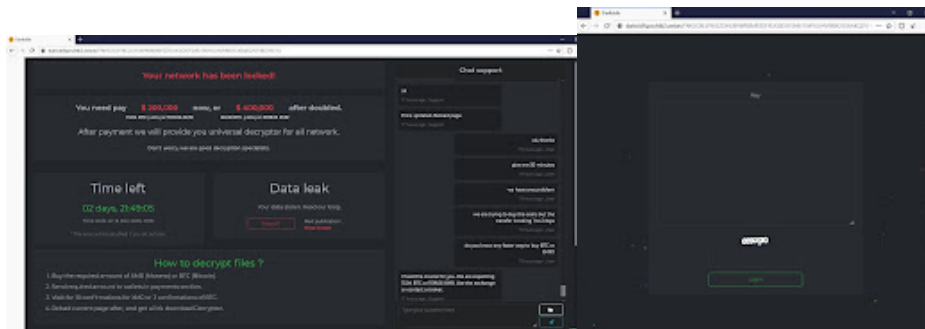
Your network has been locked!

You need pay $ 200,000 now, or $ 400,000 after doubled.

After payment we will provide you universal decryptor for all network.

Don't worry, we are good decryption specialists.

Time left

02 days, 21:49:05

Data leak

Chat support

How to decrypt files ?

1. Buy the required amount of XMR (Monero) or BTC (Bitcoin)

2. Send required amount to wallet in payments section.

3. Wait for 10 confirmations for XMR or 3 confirmations of BTC.

4. Reload current page after, and get a link download Decryptor.

Key

Login